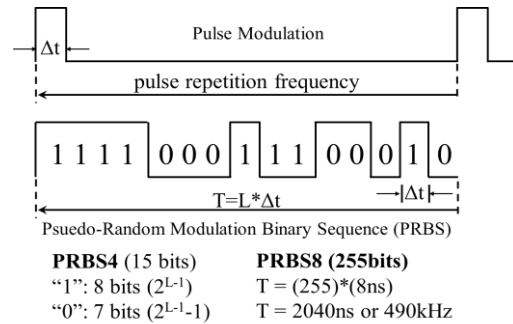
Δt

Pulse Modulation

pulse repetition frequency

1 1 1 1 0 0 0 1 1 1 0 0 0 1 0

T=L*Δt

Δt

Psuedo-Random Modulation Binary Sequence (PRBS)

**PRBS4** (15 bits)
"1": 8 bits ($2^{L-1}$)
"0": 7 bits ($2^{L-1}$-1)

**PRBS8 (255bits)**
T = (255)*(8ns)
T = 2040ns or 490kHz